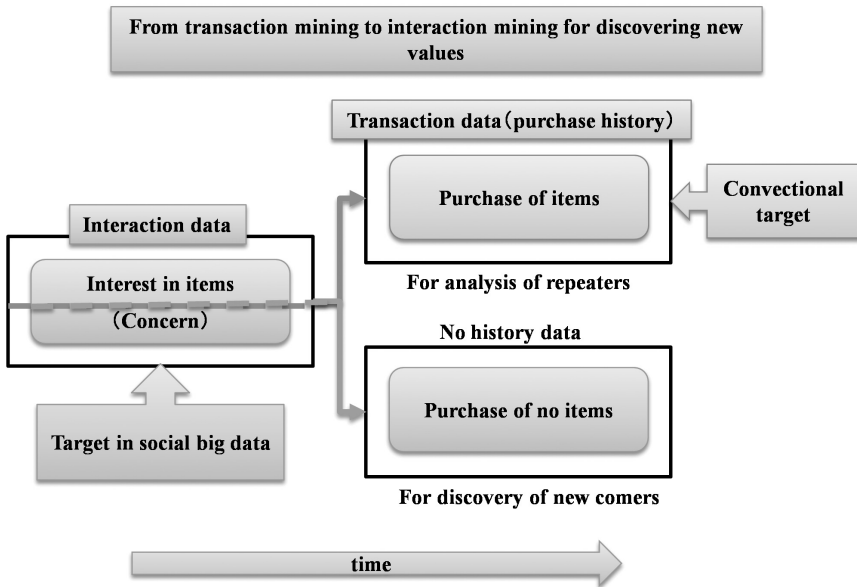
From transaction mining to interaction mining for discovering new values

Transaction data（purchase history）

Purchase of items

Convectional target

Interaction data

Interest in items

（Concern）

For analysis of repeaters

No history data

Purchase of no items

Target in social big data

For discovery of new comers

time